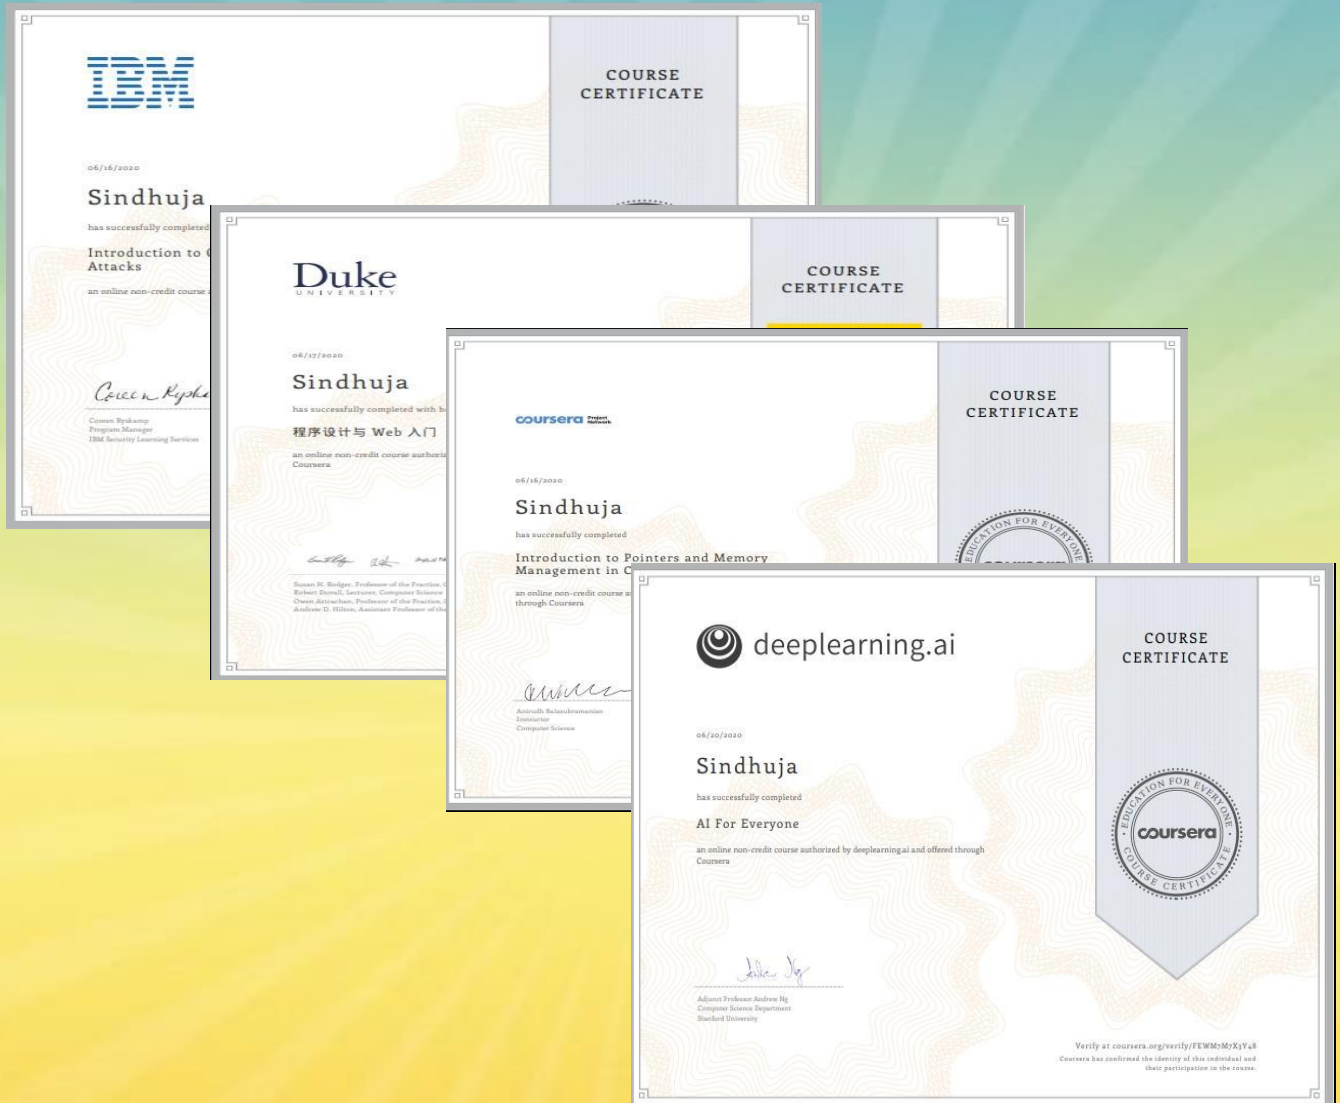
IBM

COURSE CERTIFICATE

06/16/2020

Sindhuja

has successfully completed

Introduction to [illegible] Attacks

an online non-credit course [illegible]

Coreen Ryskamp
Program Manager
IBM Security Learning Services

Duke UNIVERSITY

COURSE CERTIFICATE

06/17/2020

Sindhuja

has successfully completed with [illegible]

程序设计与 Web 入门

an online non-credit course authoriz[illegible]
Coursera

Susan H. Rodger, Professor of the Practice, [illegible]
Robert Duvall, Lecturer, Computer Science
Owen Astrachan, Professor of the Practice, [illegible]
Andrew D. Hilton, Assistant Professor of the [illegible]

coursera Project Network

COURSE CERTIFICATE

06/16/2020

Sindhuja

has successfully completed

Introduction to Pointers and Memory Management in C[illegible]

an online non-credit course a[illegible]
through Coursera

Anirudh Balasubramanian
Instructor
Computer Science

deeplearning.ai

COURSE CERTIFICATE

06/20/2020

Sindhuja

has successfully completed

AI For Everyone

an online non-credit course authorized by deeplearning.ai and offered through Coursera

EDUCATION FOR EVERYONE coursera COURSE CERTIFICATE

Adjunct Professor Andrew Ng
Computer Science Department
Stanford University

Verify at coursera.org/verify/FEWM7M7K3Y48
Coursera has confirmed the identity of this individual and their participation in the course.